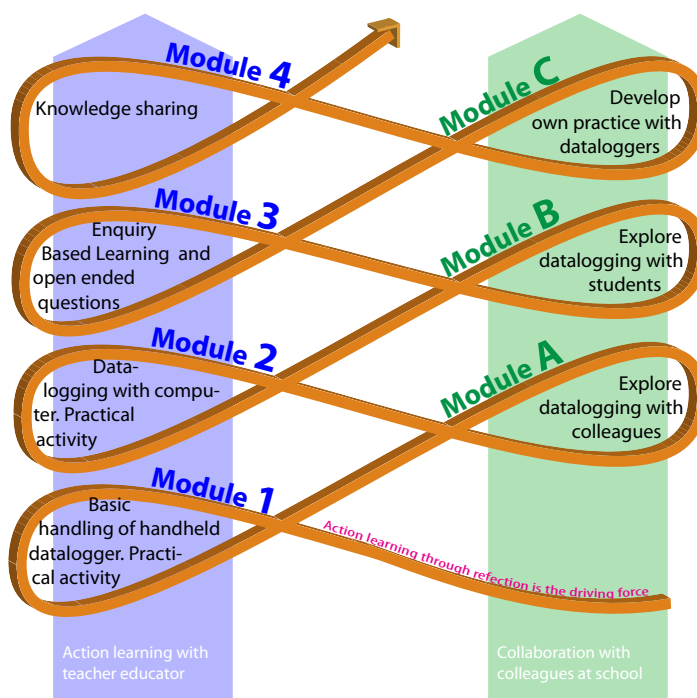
Module 4

Knowledge sharing

Module C

Develop own practice with dataloggers

Module 3

Enquiry Based Learning and open ended questions

Module B

Explore datalogging with students

Module 2

Datalogging with computer. Practical activity

Module A

Explore datalogging with colleagues

Module 1

Basic handling of handheld datalogger. Practical activity

Action learning through refection is the driving force

Action learning with teacher educator

Collaboration with colleagues at school